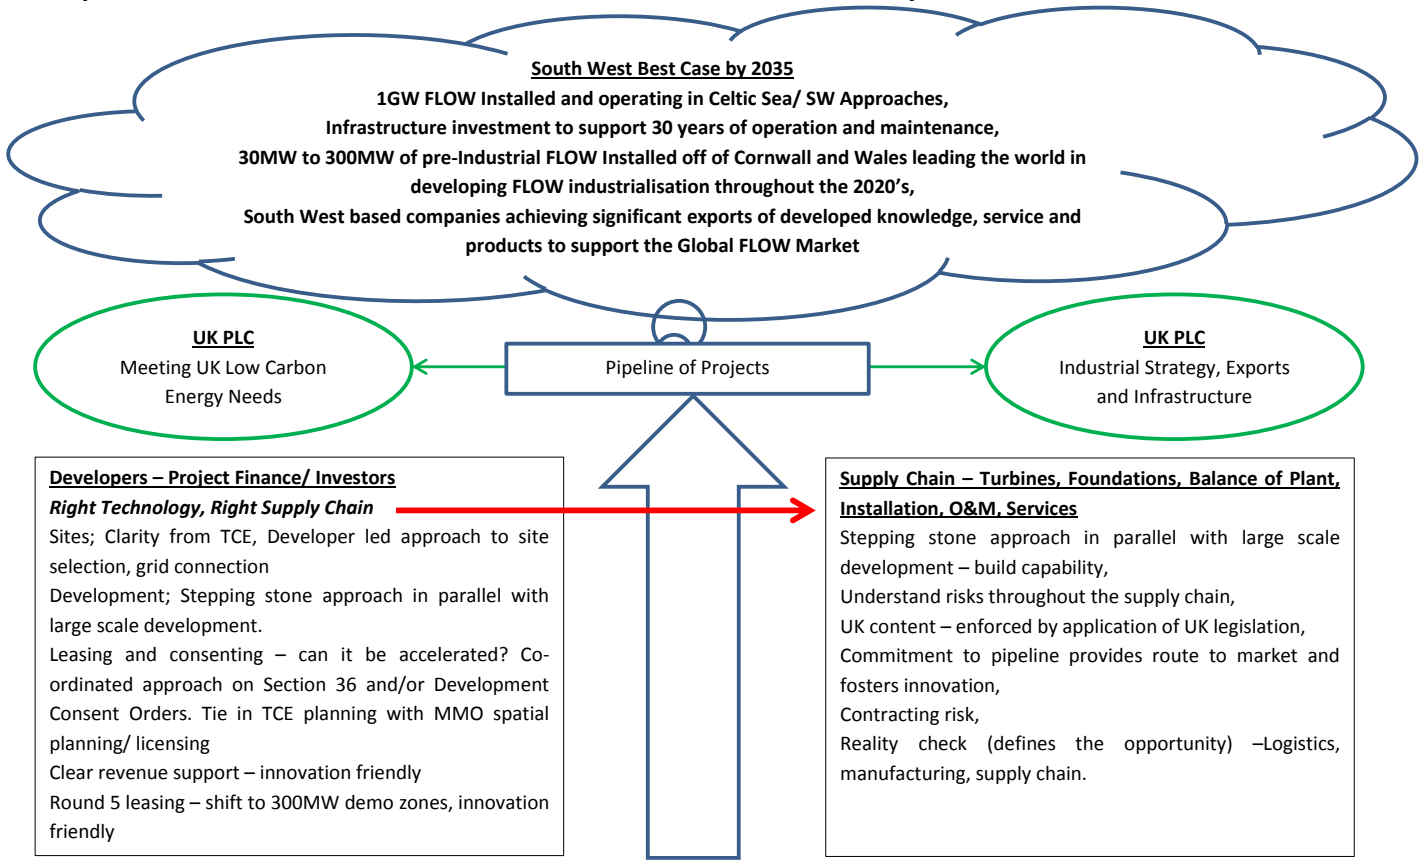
South West Best Case by 2035
1GW FLOW Installed and operating in Celtic Sea/ SW Approaches,
Infrastructure investment to support 30 years of operation and maintenance,
30MW to 300MW of pre-Industrial FLOW Installed off of Cornwall and Wales leading the world in developing FLOW industrialisation throughout the 2020's,
South West based companies achieving significant exports of developed knowledge, service and products to support the Global FLOW Market

UK PLC
Meeting UK Low Carbon Energy Needs

Pipeline of Projects

UK PLC
Industrial Strategy, Exports and Infrastructure

Developers – Project Finance/ Investors
Right Technology, Right Supply Chain
Sites; Clarity from TCE, Developer led approach to site selection, grid connection
Development; Stepping stone approach in parallel with large scale development.
Leasing and consenting – can it be accelerated? Co-ordinated approach on Section 36 and/or Development Consent Orders. Tie in TCE planning with MMO spatial planning/ licensing
Clear revenue support – innovation friendly
Round 5 leasing – shift to 300MW demo zones, innovation friendly

Supply Chain – Turbines, Foundations, Balance of Plant, Installation, O&M, Services
Stepping stone approach in parallel with large scale development – build capability,
Understand risks throughout the supply chain,
UK content – enforced by application of UK legislation,
Commitment to pipeline provides route to market and fosters innovation,
Contracting risk,
Reality check (defines the opportunity) –Logistics, manufacturing, supply chain.